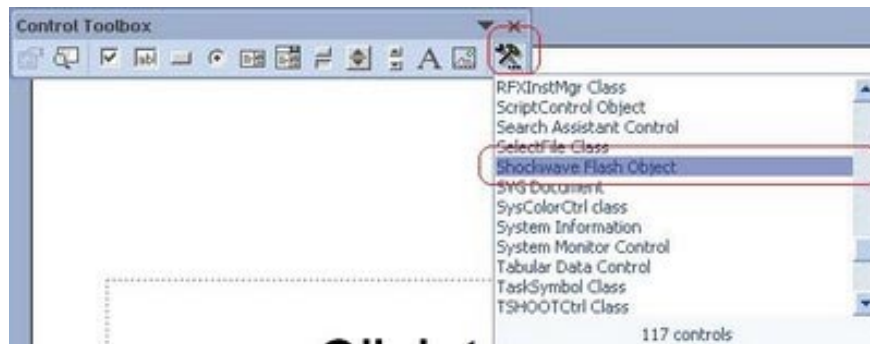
Control Toolbox

RFXInstMgr Class
ScriptControl Object
Search Assistant Control
SelectFile Class
Shockwave Flash Object
SVG Document
SysColorCtrl class
System Information
System Monitor Control
Tabular Data Control
TaskSymbol Class
TSHOOTCtrl Class
117 controls

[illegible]